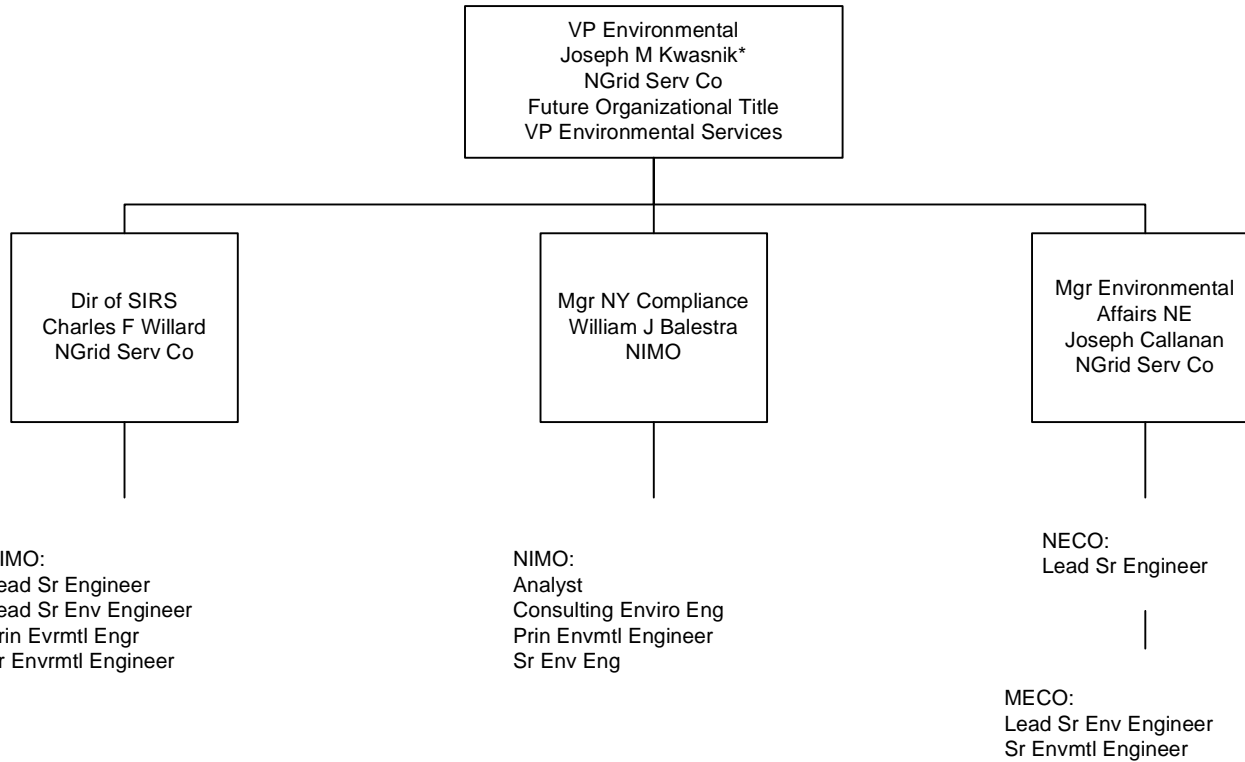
VP Environmental
Joseph M Kwasnik*
NGrid Serv Co
Future Organizational Title
VP Environmental Services

Dir of SIRS
Charles F Willard
NGrid Serv Co

IMO:
ead Sr Engineer
ead Sr Env Engineer
rin Evrmtl Engr
r Envrmtl Engineer

Mgr NY Compliance
William J Balestra
NIMO

NIMO:
Analyst
Consulting Enviro Eng
Prin Envmtl Engineer
Sr Env Eng

Mgr Environmental
Affairs NE
Joseph Callanan
NGrid Serv Co

NECO:
Lead Sr Engineer

MECO:
Lead Sr Env Engineer
Sr Envmtl Engineer